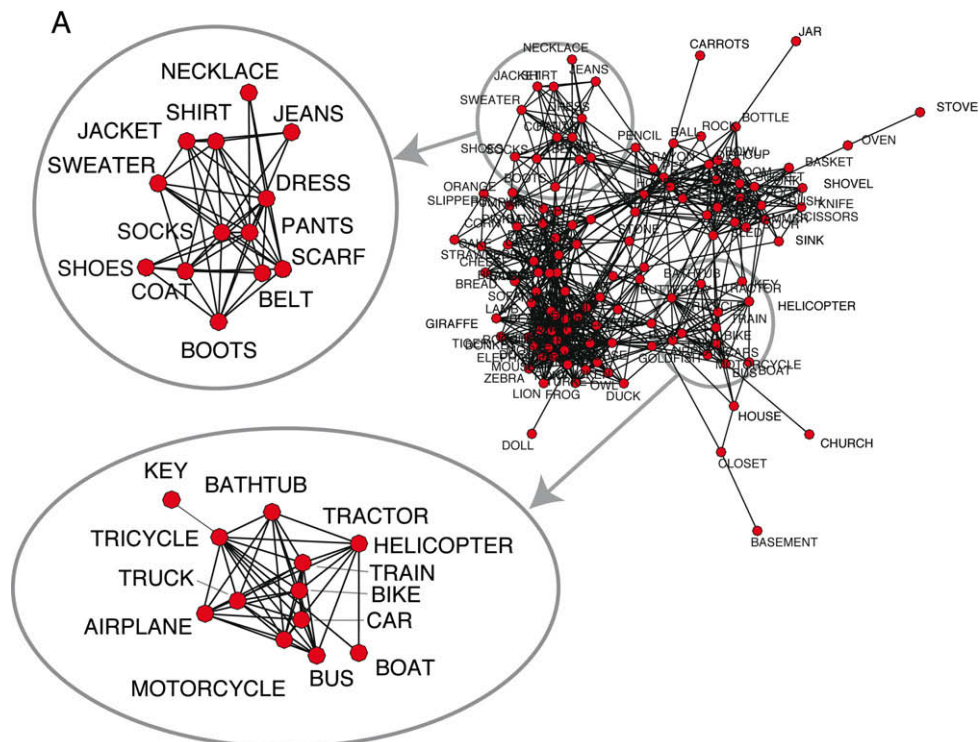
A

NECKLACE
SHIRT
JEANS
JACKET
SWEATER
DRESS
SOCKS
PANTS
SHOES
SCARF
COAT
BELT
BOOTS

KEY
BATHTUB
TRACTOR
TRICYCLE
HELICOPTER
TRAIN
TRUCK
BIKE
CAR
AIRPLANE
BOAT
BUS
MOTORCYCLE

NECKLACE
CARROTS
JAR
JACKET
SHIRT
JEANS
SWEATER
DRESS
BOTTLE
STOVE
BALL
ROCK
PENCIL
OVEN
SHOES
SOCKS
BOOTS
BASKET
SHOVEL
ORANGE
SLIPPER
KNIFE
SCISSORS
SINK
STONE
BREAD
BATHTUB
TRACTOR
HELICOPTER
TRAIN
BIKE
GIRAFFE
ZEBRA
LION
FROG
OWL
DUCK
BOAT
HOUSE
CHURCH
DOLL
CLOSET
BASEMENT
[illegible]